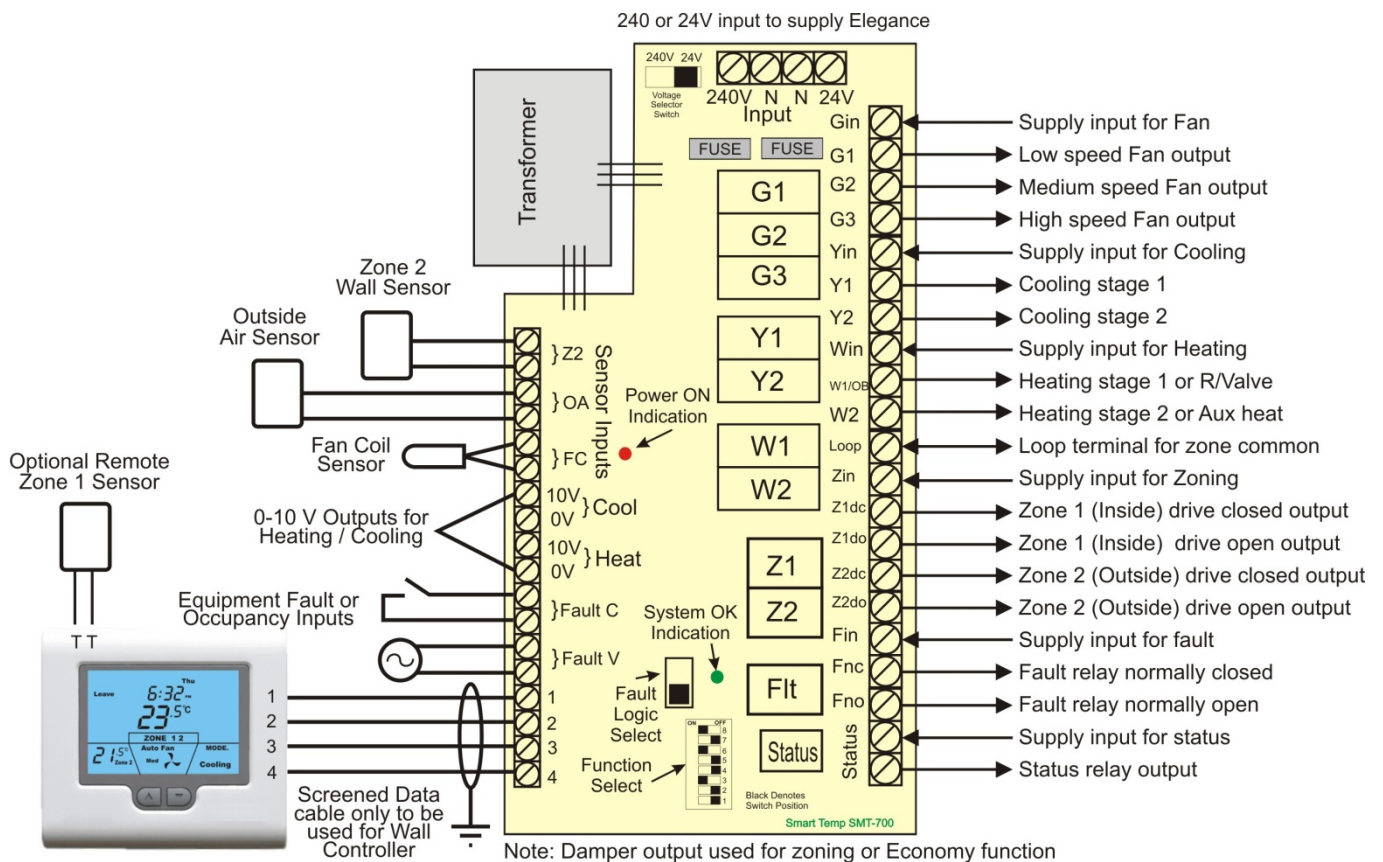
240 or 24V input to supply Elegance

240V 24V
Voltage Selector Switch

240V N N 24V
Input

Transformer

FUSE FUSE

G1
G2
G3
Y1
Y2
W1
W2
Z1
Z2
Flt
Status

Gin
G1
G2
G3
Yin
Y1
Y2
Win
W1/OB
W2
Loop
Zin
Z1dc
Z1do
Z2dc
Z2do
Fin
Fnc
Fno
Status

Supply input for Fan
Low speed Fan output
Medium speed Fan output
High speed Fan output
Supply input for Cooling
Cooling stage 1
Cooling stage 2
Supply input for Heating
Heating stage 1 or R/Valve
Heating stage 2 or Aux heat
Loop terminal for zone common
Supply input for Zoning
Zone 1 (Inside) drive closed output
Zone 1 (Inside) drive open output
Zone 2 (Outside) drive closed output
Zone 2 (Outside) drive open output
Supply input for fault
Fault relay normally closed
Fault relay normally open
Supply input for status
Status relay output

Zone 2 Wall Sensor

Outside Air Sensor

Fan Coil Sensor

Optional Remote Zone 1 Sensor

0-10 V Outputs for Heating / Cooling

Equipment Fault or Occupancy Inputs

Sensor Inputs

}Z2
}OA
}FC
10V
0V }Cool
10V
0V }Heat
}Fault C
}Fault V
1
2
3
4

Power ON Indication

System OK Indication

Fault Logic Select

Function Select

ON OFF
8
7
6
5
4
3
2
1

Black Denotes Switch Position

Smart Temp SMT-700

T T

Thu
Leave
6:32
23.5°C
ZONE 1 2
21.5°C Zone 2
Auto Fan
Med
MODE.
Cooling

1
2
3
4

Screened Data cable only to be used for Wall Controller

Note: Damper output used for zoning or Economy function